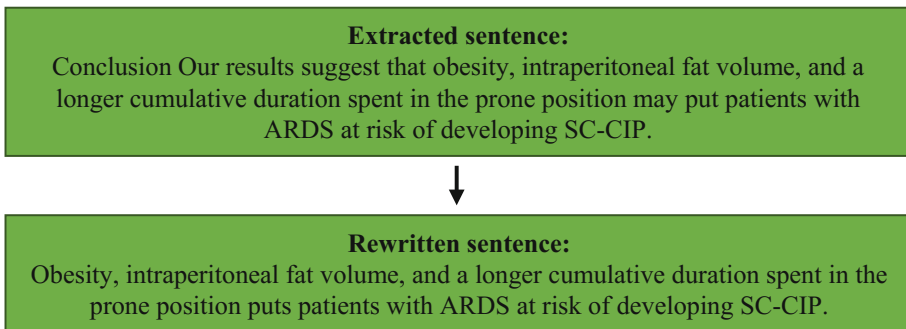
**Extracted sentence:**
Conclusion Our results suggest that obesity, intraperitoneal fat volume, and a longer cumulative duration spent in the prone position may put patients with ARDS at risk of developing SC-CIP.

**Rewritten sentence:**
Obesity, intraperitoneal fat volume, and a longer cumulative duration spent in the prone position puts patients with ARDS at risk of developing SC-CIP.